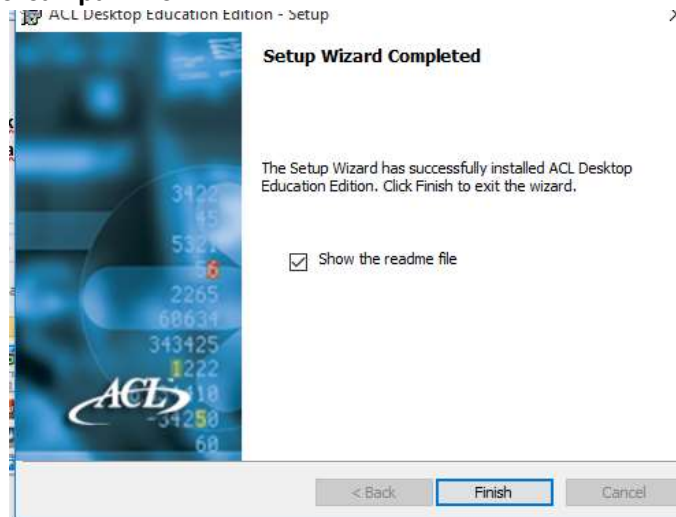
ACL Desktop Education Edition - Setup

Setup Wizard Completed

The Setup Wizard has successfully installed ACL Desktop Education Edition. Click Finish to exit the wizard.

Show the readme file

3422
45
532
56
2265
68634
343425
1222
418
-34250
60

ACL

< Back

Finish

Cancel